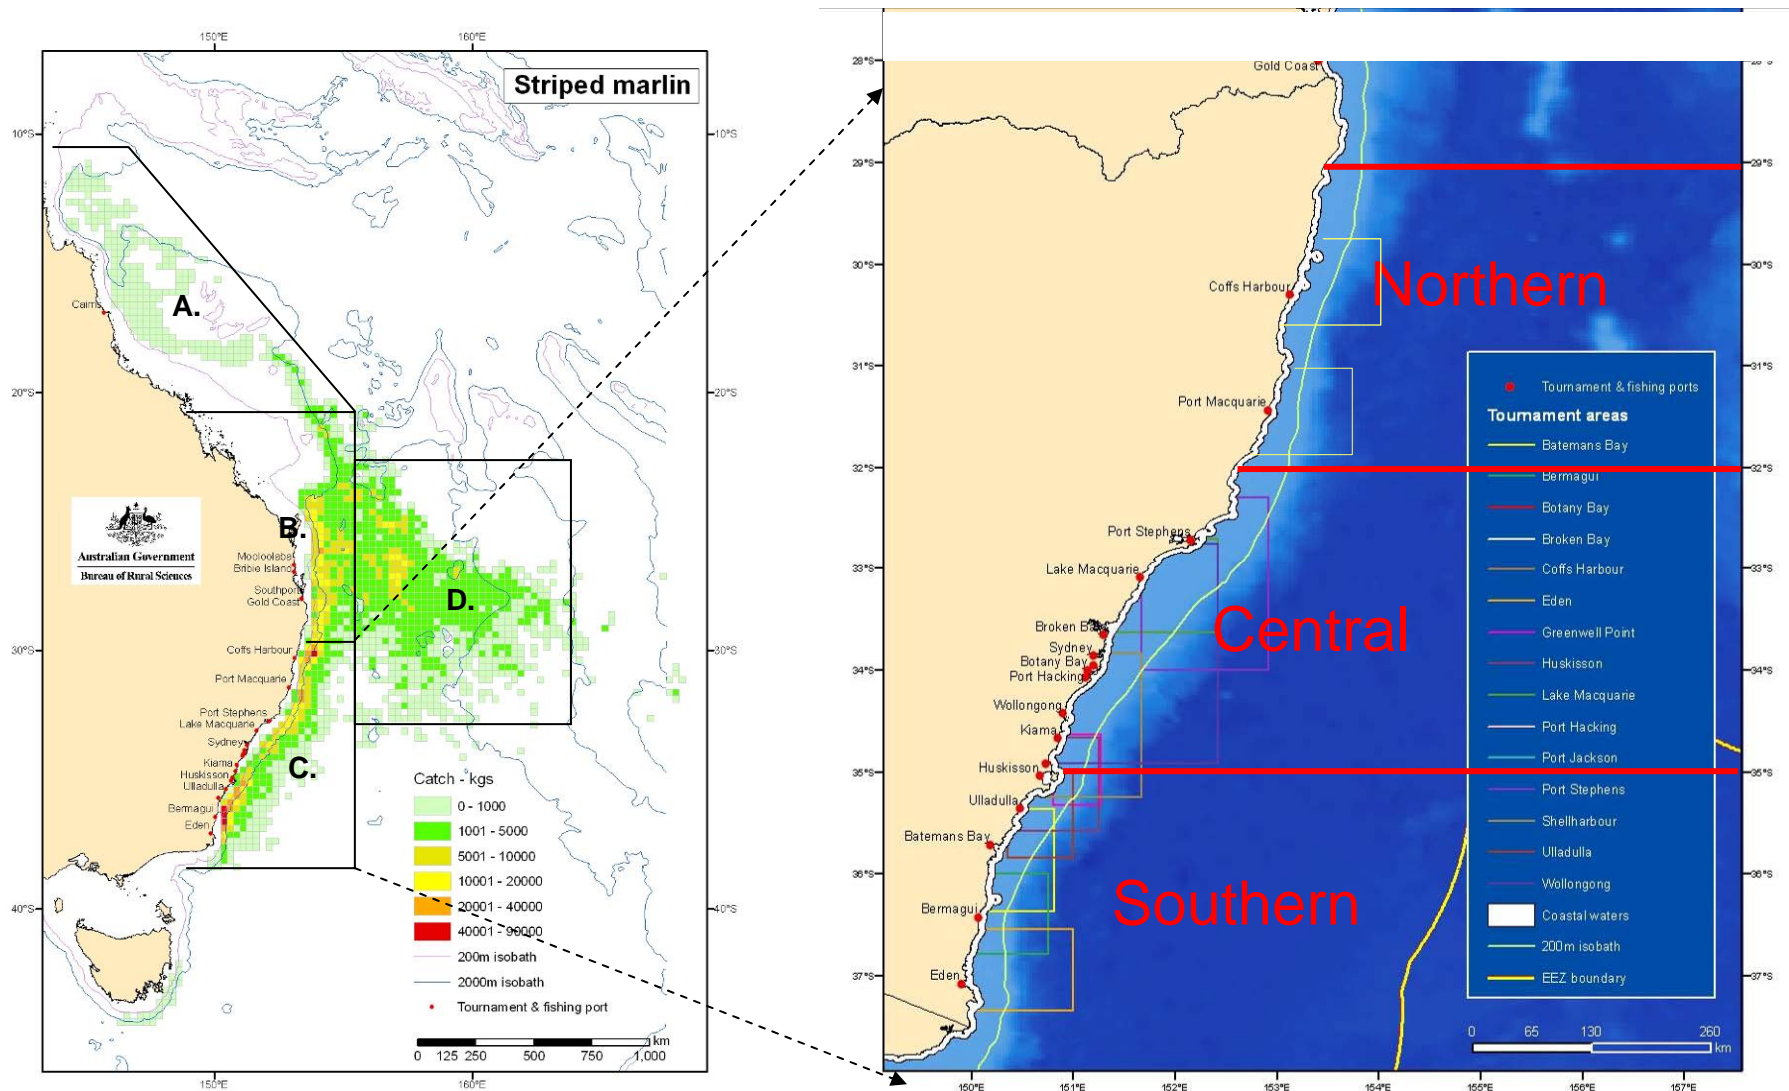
150°E 160°E

Striped marlin

10°S 10°S

20°S 20°S

30°S 30°S

40°S 40°S

Cairns

A.

B.

C.

D.

Australian Government
Bureau of Rural Sciences

Mooloolaba
Bribie Island
Southport
Gold Coast
Coffs Harbour
Port Macquarie
Port Stephens
Lake Macquarie
Sydney
Kiama
Huskisson
Ulladulla
Bermagui
Eden

Catch - kgs

0 - 1000
1001 - 5000
5001 - 10000
10001 - 20000
20001 - 40000
40001 - 90000
200m isobath
2000m isobath
Tournament & fishing port

0 125 250 500 750 1,000 km

150°E 160°E

28°S
29°S
30°S
31°S
32°S
33°S
34°S
35°S
36°S
37°S

Gold Coast
Coffs Harbour
Port Macquarie
Port Stephens
Lake Macquarie
Broken Bay
Sydney
Botany Bay
Port Hacking
Wollongong
Kiama
Huskisson
Ulladulla
Batemans Bay
Bermagui
Eden

Northern

Central

Southern

Tournament & fishing ports
Tournament areas
Batemans Bay
Bermagui
Botany Bay
Broken Bay
Coffs Harbour
Eden
Greenwell Point
Huskisson
Lake Macquarie
Port Hacking
Port Jackson
Port Stephens
Shellharbour
Ulladulla
Wollongong
Coastal waters
200m isobath
EEZ boundary

0 65 130 260 km

150°E 151°E 152°E 153°E 154°E 155°E 156°E 157°E